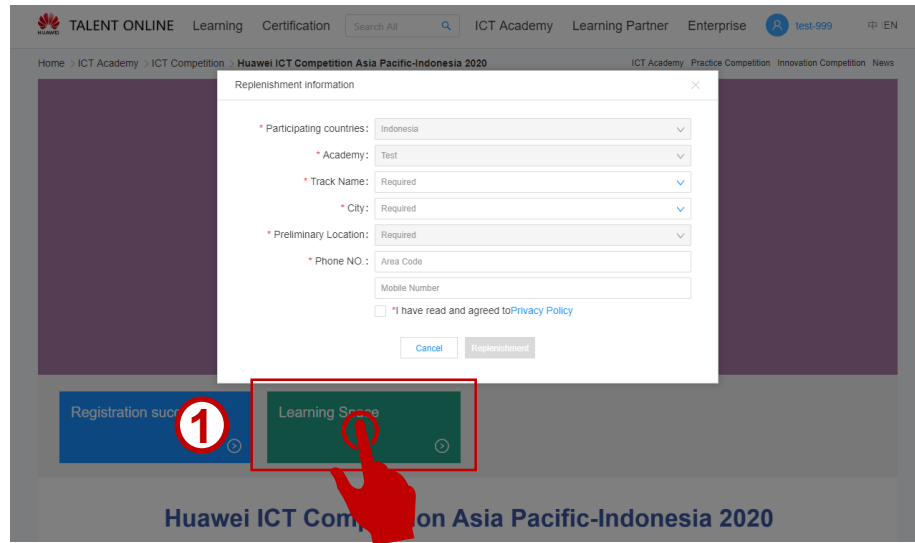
HUAWEI TALENT ONLINE Learning Certification Search All ICT Academy Learning Partner Enterprise test-999 中 EN

Home > ICT Academy > ICT Competition > Huawei ICT Competition Asia Pacific-Indonesia 2020

ICT Academy Practice Competition Innovation Competition News

Replenishment information

* Participating countries: Indonesia

* Academy: Test

* Track Name: Required

* City: Required

* Preliminary Location: Required

* Phone NO.: Area Code

Mobile Number

*I have read and agreed to Privacy Policy

Cancel Replenishment

Registration suc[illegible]

1

Learning Sp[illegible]ce

Huawei ICT Comp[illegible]on Asia Pacific-Indonesia 2020